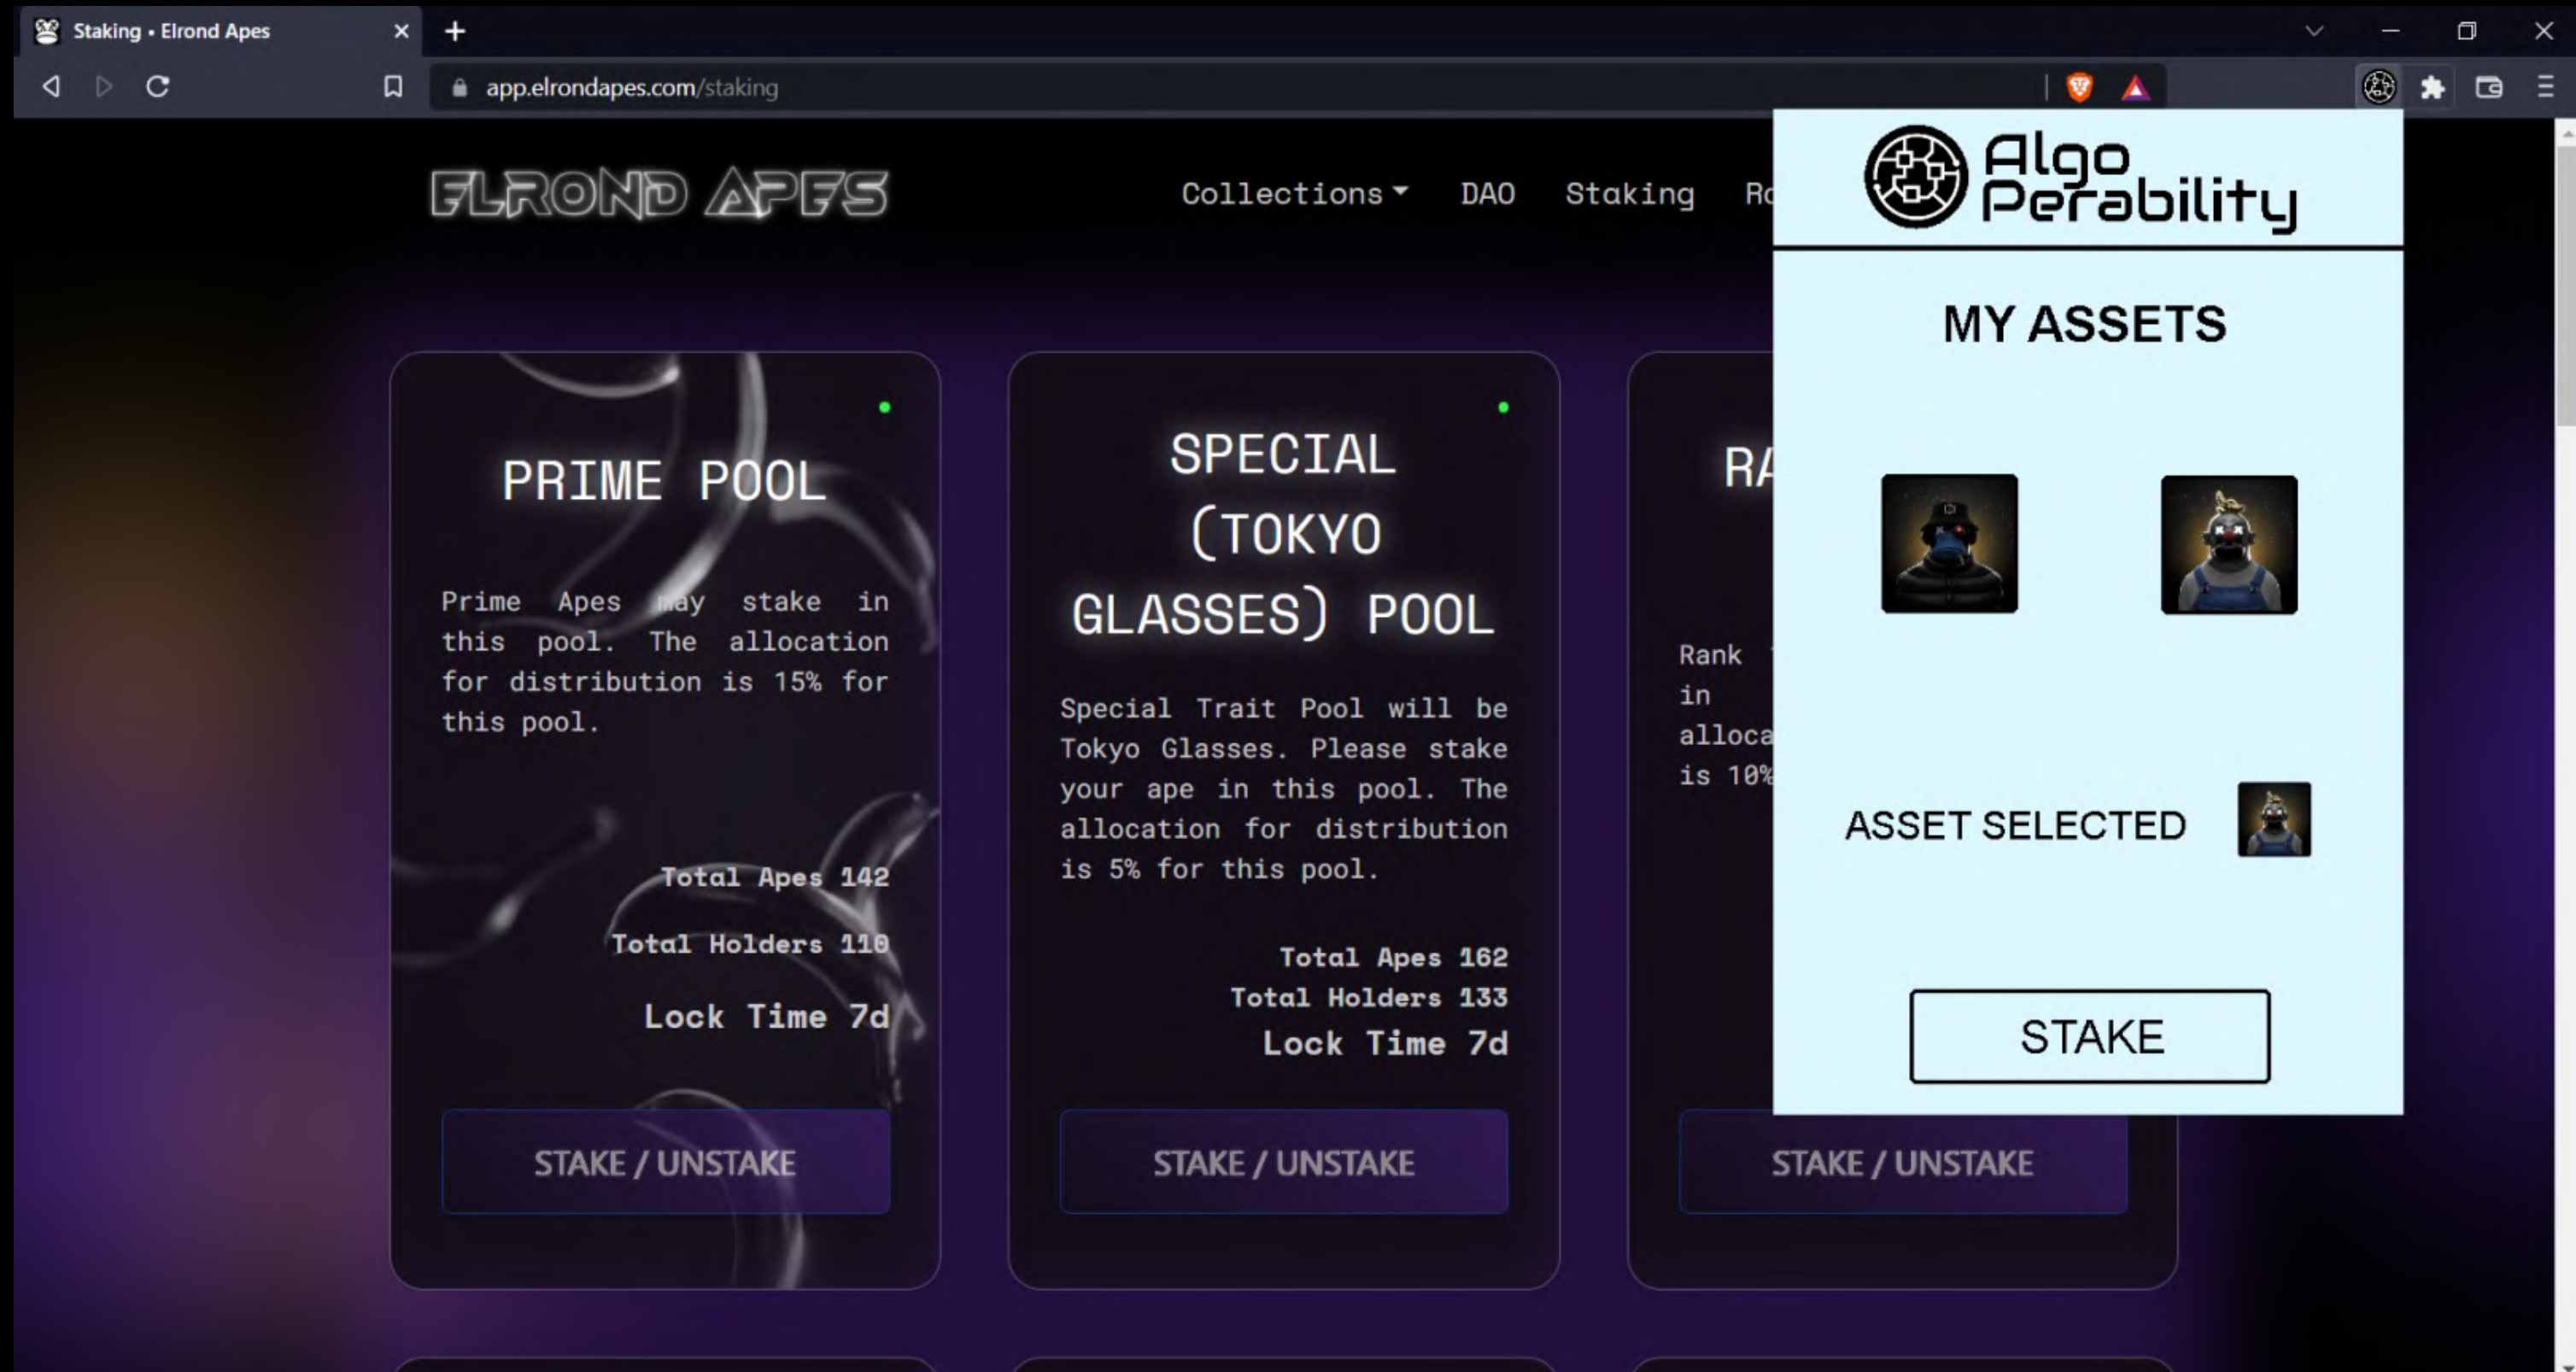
Staking • Elrond Apes

app.elrondapes.com/staking

ELROND APES

Collections DAO Staking Ro

PRIME POOL

Prime Apes may stake in this pool. The allocation for distribution is 15% for this pool.

Total Apes 142

Total Holders 110

Lock Time 7d

STAKE / UNSTAKE

SPECIAL (TOKYO GLASSES) POOL

Special Trait Pool will be Tokyo Glasses. Please stake your ape in this pool. The allocation for distribution is 5% for this pool.

Total Apes 162
Total Holders 133
Lock Time 7d

STAKE / UNSTAKE

RA

Rank
in
alloca
is 10%

STAKE / UNSTAKE

Algo Perability

MY ASSETS

ASSET SELECTED

STAKE